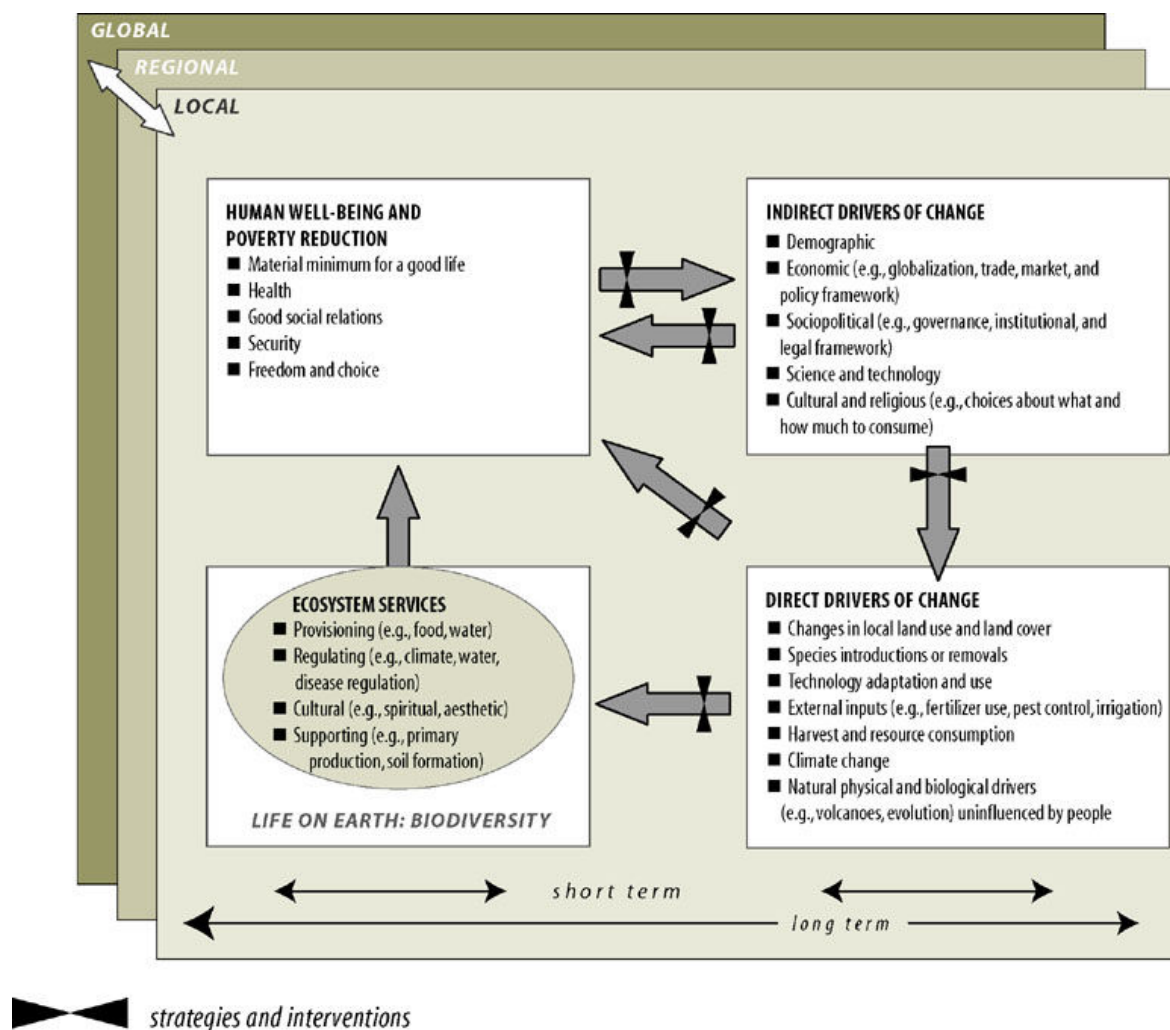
GLOBAL

REGIONAL

LOCAL

HUMAN WELL-BEING AND POVERTY REDUCTION
■ Material minimum for a good life
■ Health
■ Good social relations
■ Security
■ Freedom and choice

INDIRECT DRIVERS OF CHANGE
■ Demographic
■ Economic (e.g., globalization, trade, market, and policy framework)
■ Sociopolitical (e.g., governance, institutional, and legal framework)
■ Science and technology
■ Cultural and religious (e.g., choices about what and how much to consume)

ECOSYSTEM SERVICES
■ Provisioning (e.g., food, water)
■ Regulating (e.g., climate, water, disease regulation)
■ Cultural (e.g., spiritual, aesthetic)
■ Supporting (e.g., primary production, soil formation)

LIFE ON EARTH: BIODIVERSITY

DIRECT DRIVERS OF CHANGE
■ Changes in local land use and land cover
■ Species introductions or removals
■ Technology adaptation and use
■ External inputs (e.g., fertilizer use, pest control, irrigation)
■ Harvest and resource consumption
■ Climate change
■ Natural physical and biological drivers (e.g., volcanoes, evolution) uninfluenced by people

short term

long term

strategies and interventions